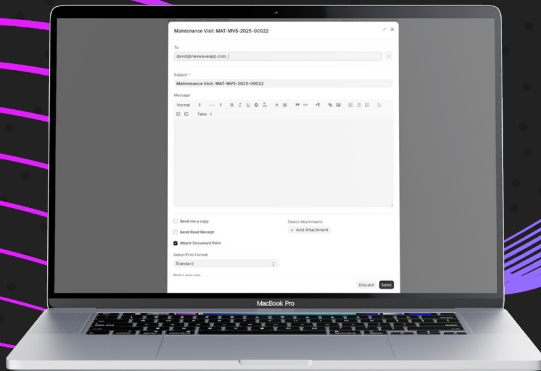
Maintenance Visit: MAT-MVS-2025-00022

To
david@rinnovaapp.com,

Subject *
Maintenance Visit: MAT-MVS-2025-00022

Message
Normal
Table

Send me a copy
Send Read Receipt
Attach Document Print

Select Attachments
+ Add Attachment

Select Print Format
Standard

Discard
Send

MacBook Pro